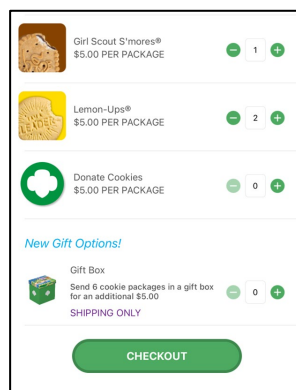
Girl Scout S'mores®
$5.00 PER PACKAGE

1

Lemon-Ups®
$5.00 PER PACKAGE

2

Donate Cookies
$5.00 PER PACKAGE

0

New Gift Options!

Gift Box
Send 6 cookie packages in a gift box for an additional $5.00
SHIPPING ONLY

0

CHECKOUT